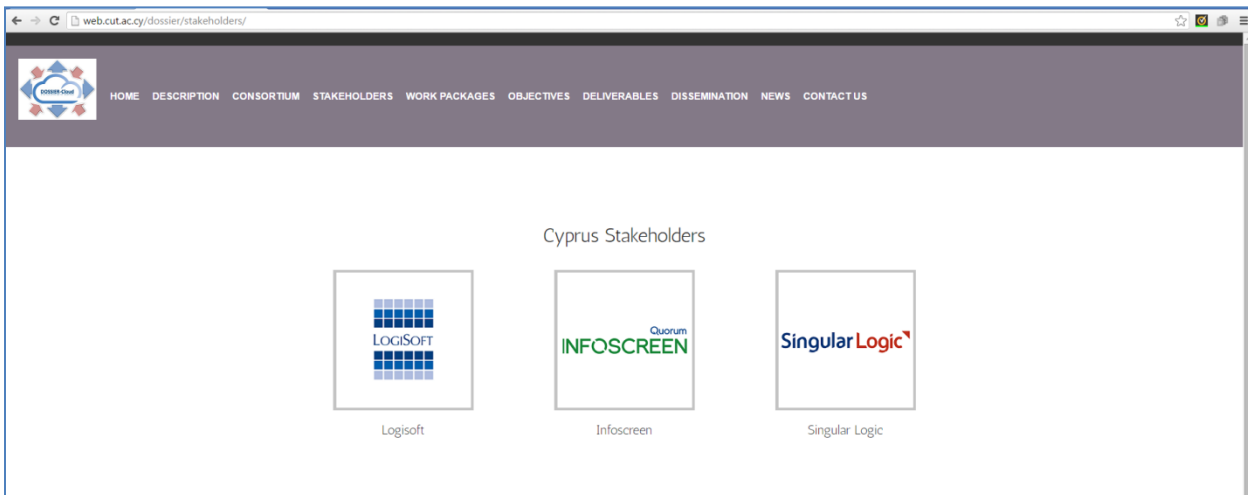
web.cut.ac.cy/dossier/stakeholders/

DOSSIER-Cloud

HOME DESCRIPTION CONSORTIUM STAKEHOLDERS WORK PACKAGES OBJECTIVES DELIVERABLES DISSEMINATION NEWS CONTACT US

Cyprus Stakeholders

LOGISOFT

Logisoft

Quorum INFOSCREEN

Infoscreen

Singular Logic

Singular Logic